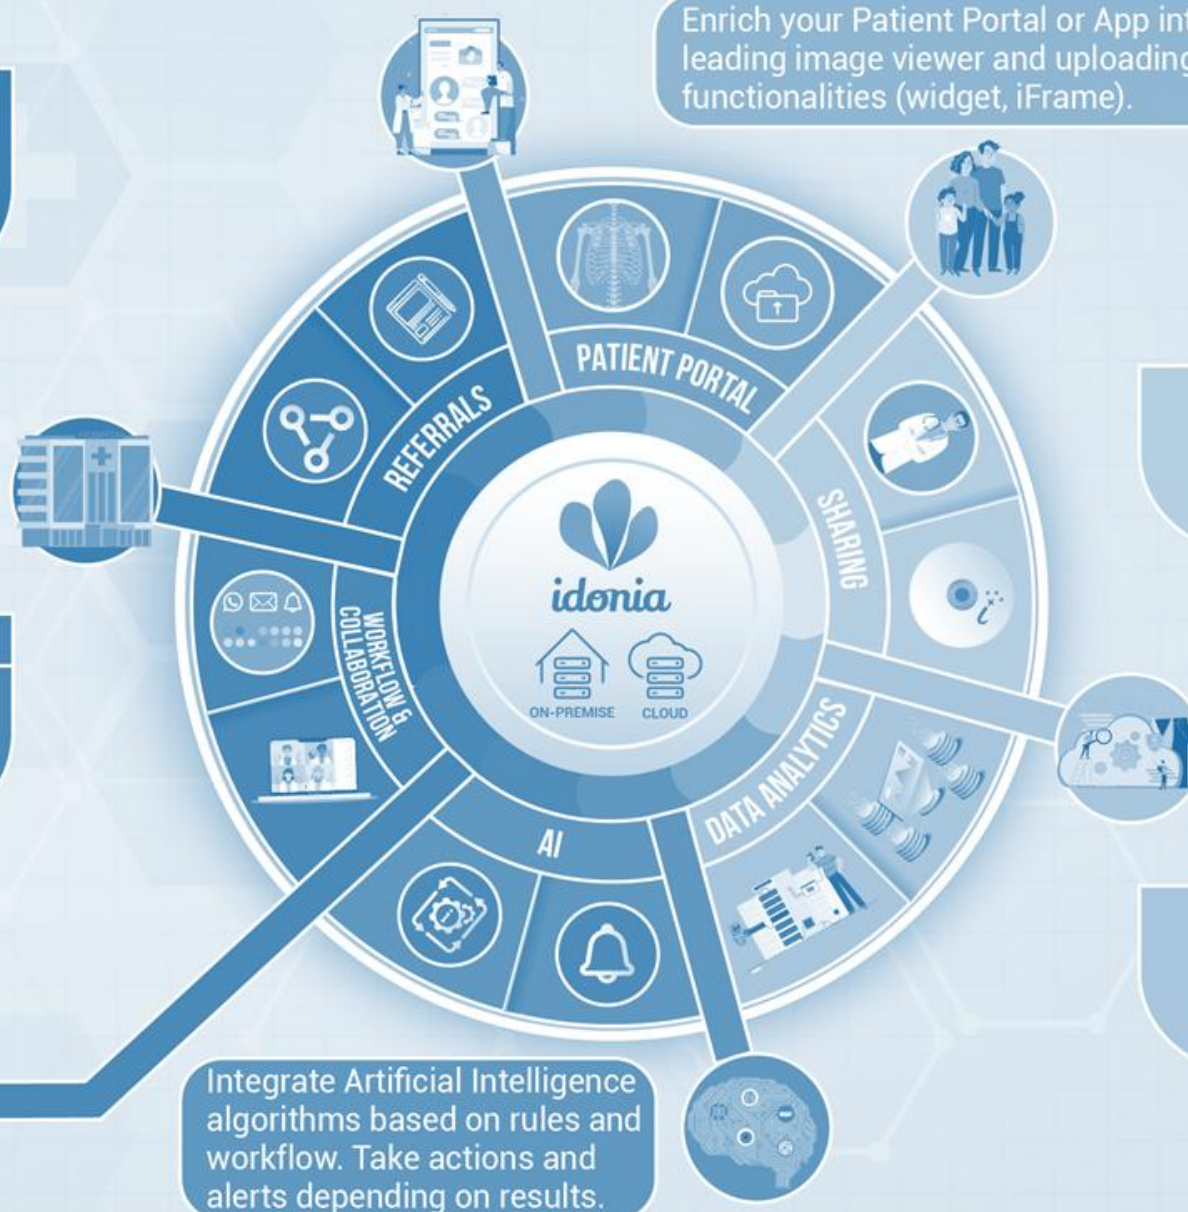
Enrich your Patient Portal or App int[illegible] leading image viewer and uploading functionalities (widget, iFrame).

PATIENT PORTAL

REFERRALS

SHARING

WORKFLOW & COLLABORATION

idonia

ON-PREMISE

CLOUD

DATA ANALYTICS

AI

Integrate Artificial Intelligence algorithms based on rules and workflow. Take actions and alerts depending on results.